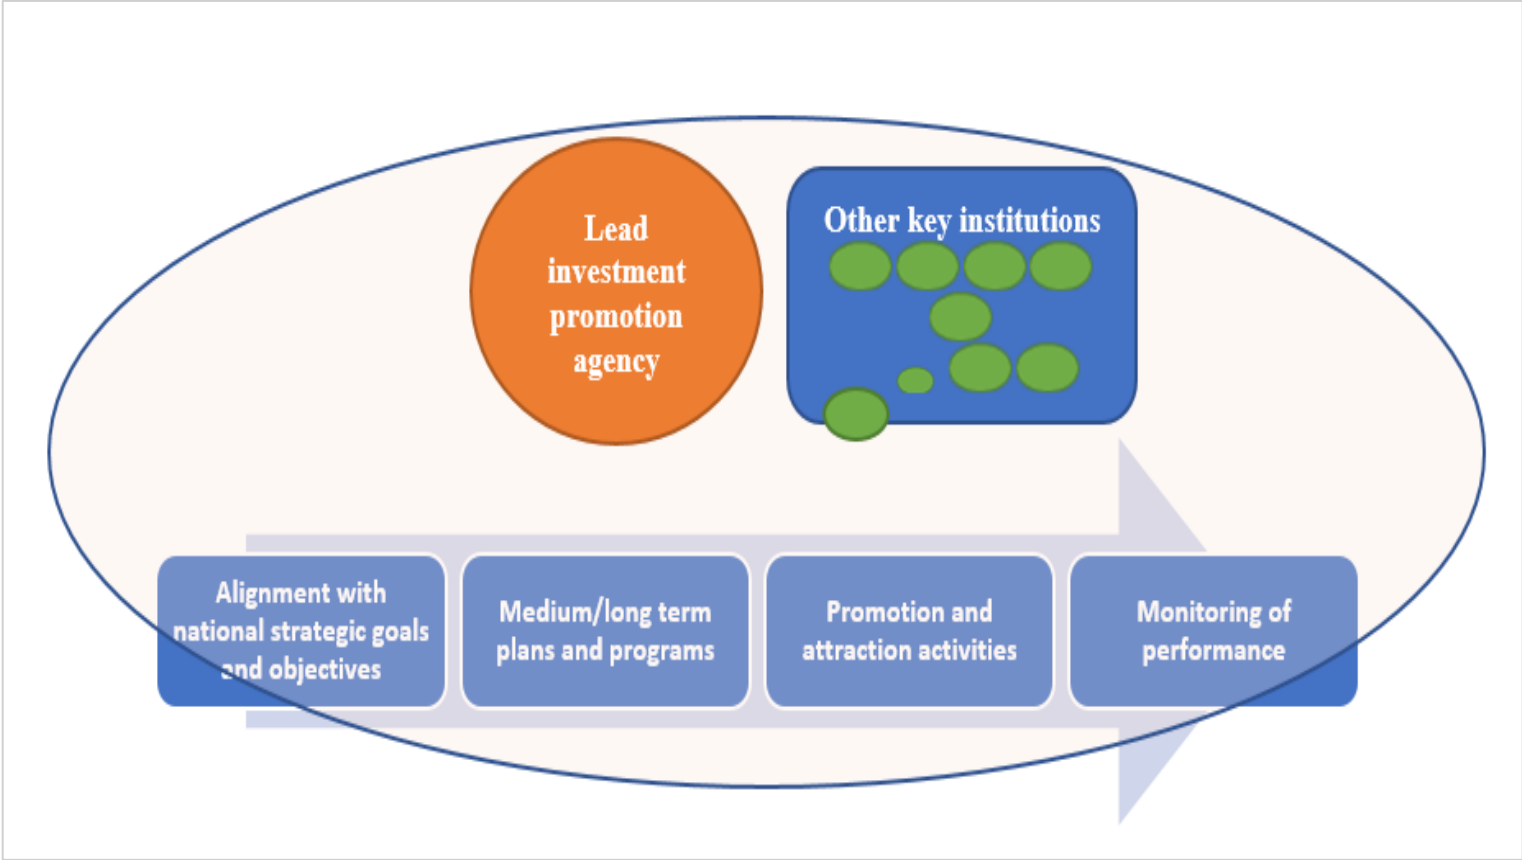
Lead investment promotion agency

Other key institutions

Alignment with national strategic goals and objectives

Medium/long term plans and programs

Promotion and attraction activities

Monitoring of performance